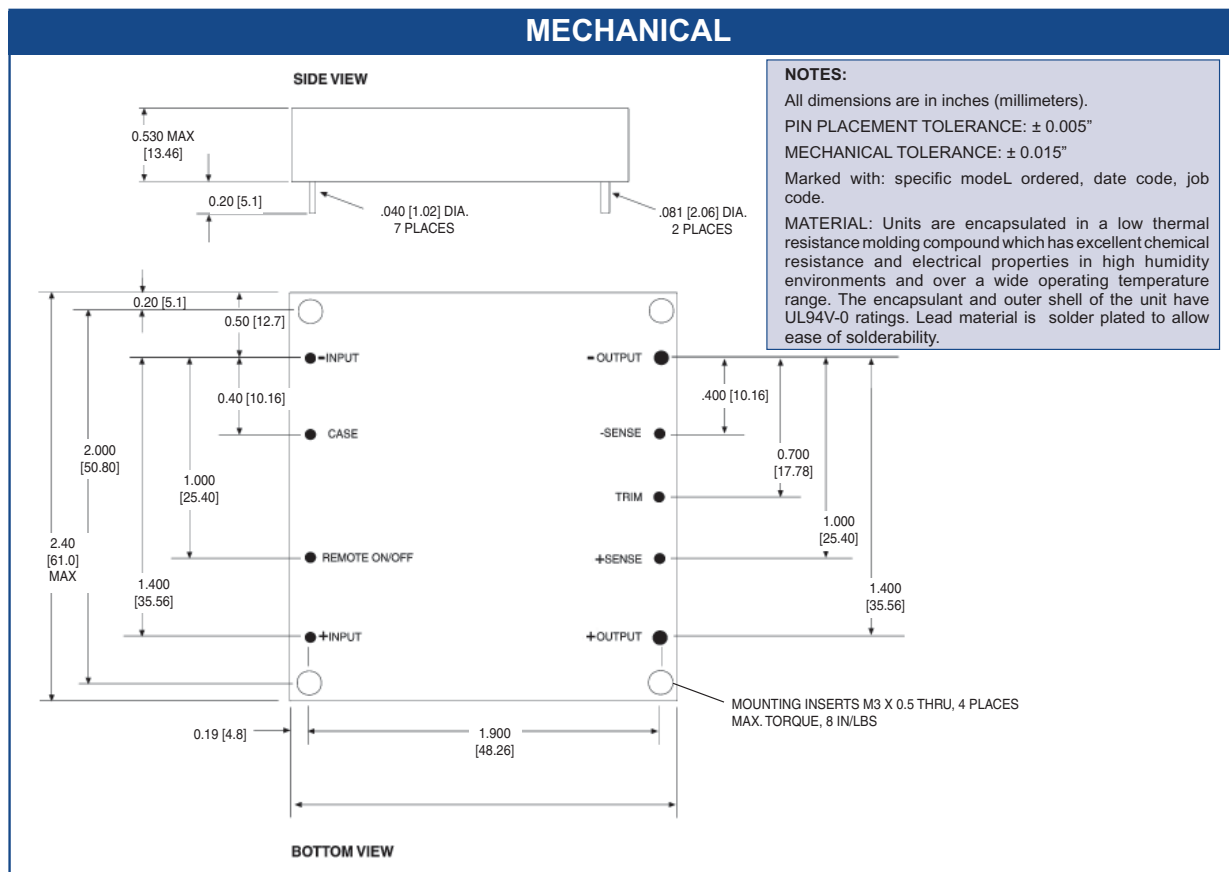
MECHANICAL

SIDE VIEW

0.530 MAX [13.46]

0.20 [5.1]

.040 [1.02] DIA. 7 PLACES

.081 [2.06] DIA. 2 PLACES

NOTES:

All dimensions are in inches (millimeters).

PIN PLACEMENT TOLERANCE: ± 0.005"

MECHANICAL TOLERANCE: ± 0.015"

Marked with: specific modeL ordered, date code, job code.

MATERIAL: Units are encapsulated in a low thermal resistance molding compound which has excellent chemical resistance and electrical properties in high humidity environments and over a wide operating temperature range. The encapsulant and outer shell of the unit have UL94V-0 ratings. Lead material is solder plated to allow ease of solderability.

0.20 [5.1]

0.50 [12.7]

-INPUT

-OUTPUT

0.40 [10.16]

.400 [10.16]

CASE

-SENSE

2.000 [50.80]

1.000 [25.40]

0.700 [17.78]

TRIM

1.000 [25.40]

2.40 [61.0] MAX

REMOTE ON/OFF

+SENSE

1.400 [35.56]

1.400 [35.56]

+INPUT

+OUTPUT

MOUNTING INSERTS M3 X 0.5 THRU, 4 PLACES MAX. TORQUE, 8 IN/LBS

0.19 [4.8]

1.900 [48.26]

BOTTOM VIEW